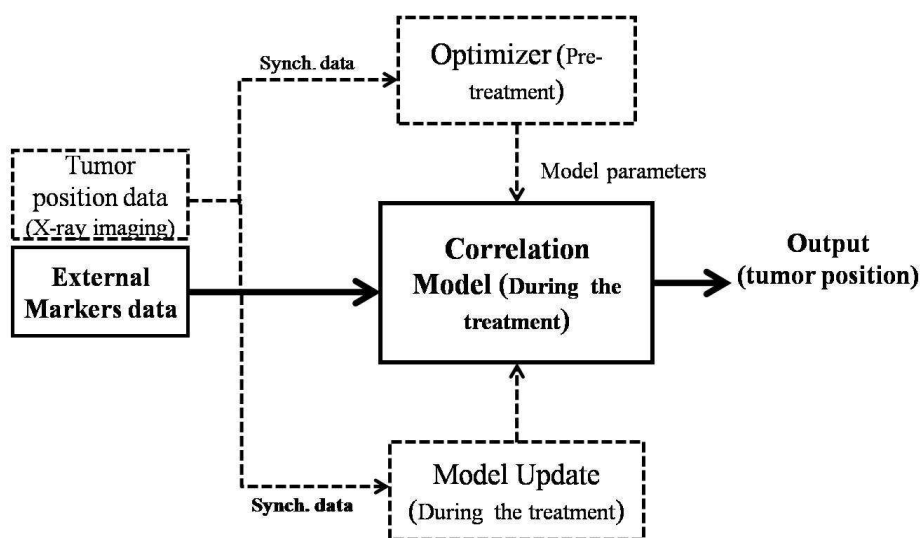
Synch. data

Optimizer (Pre-treatment)

Model parameters

Tumor position data (X-ray imaging)

External Markers data

Correlation Model (During the treatment)

Output (tumor position)

Synch. data

Model Update (During the treatment)